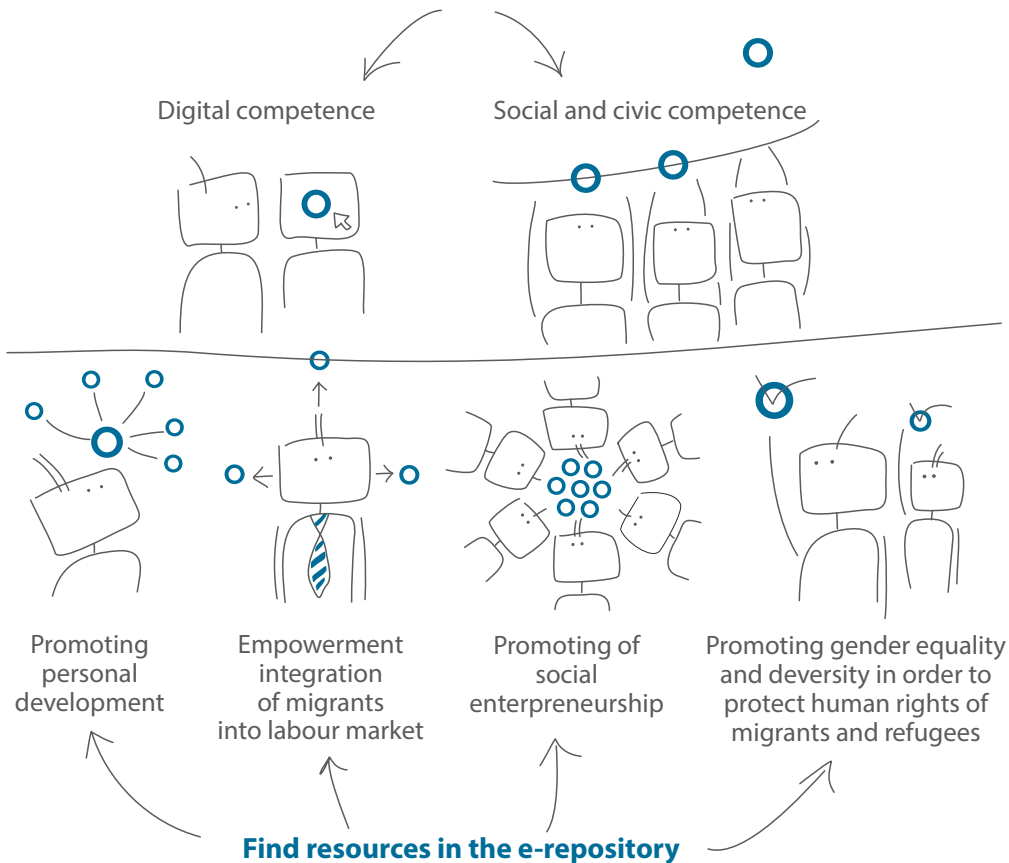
Digital competence

Social and civic competence

Promoting personal development

Empowerment integration of migrants into labour market

Promoting of social enterpreneurship

Promoting gender equality and deversity in order to protect human rights of migrants and refugees

Find resources in the e-repository